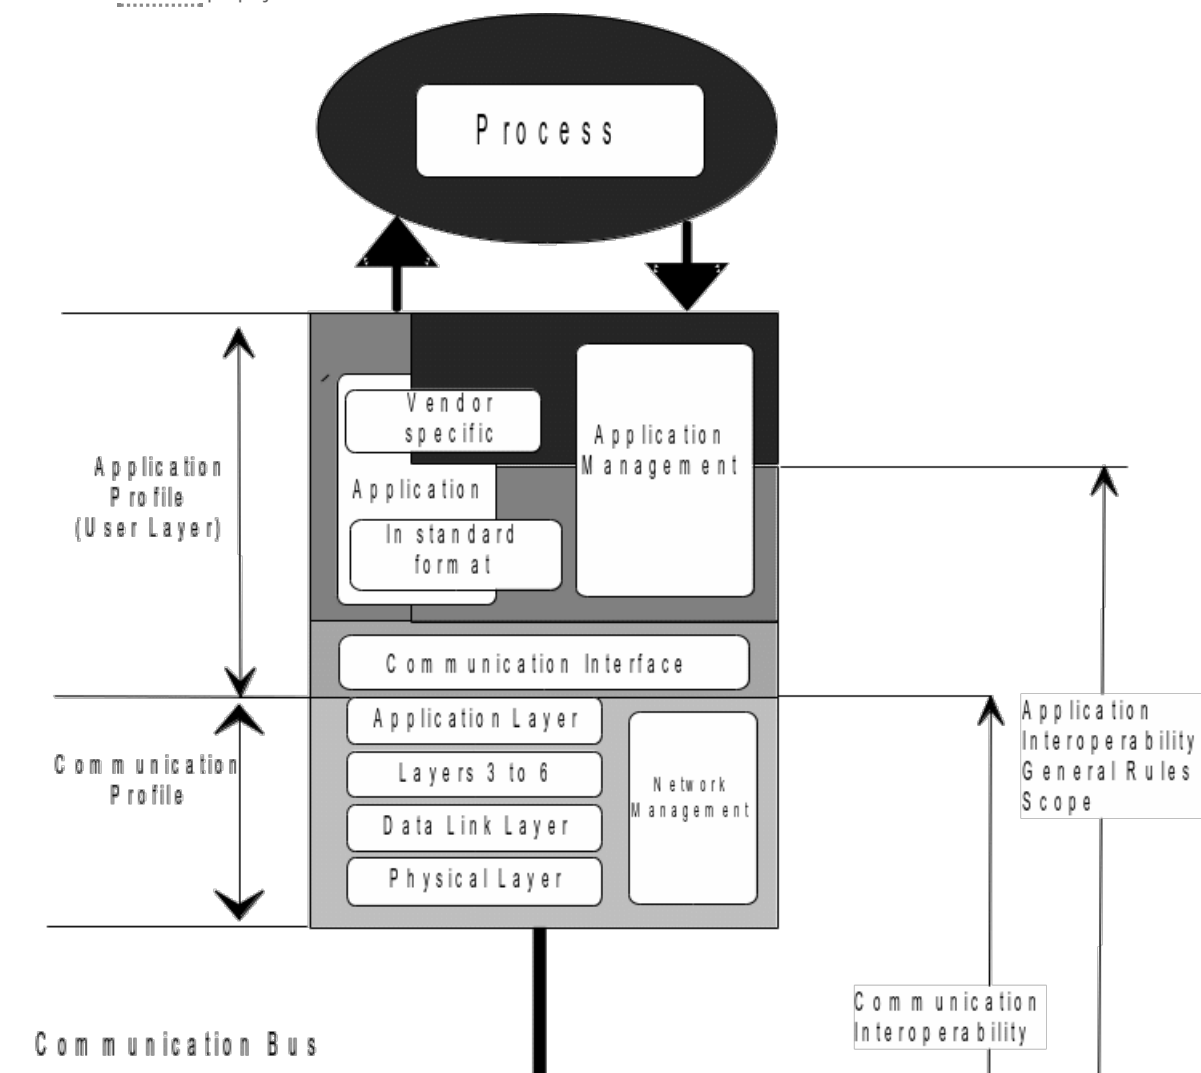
Process

Vendor specific

Application

In standard format

Application Management

Application Profile (User Layer)

Communication Interface

Application Layer

Layers 3 to 6

Data Link Layer

Physical Layer

Network Management

Communication Profile

Application Interoperability General Rules Scope

Communication Interoperability

Communication Bus